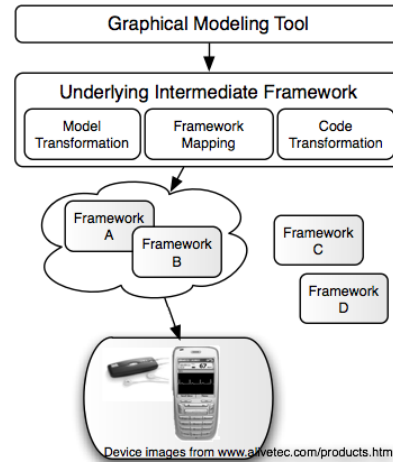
Graphical Modeling Tool

Underlying Intermediate Framework

Model Transformation

Framework Mapping

Code Transformation

Framework A

Framework B

Framework C

Framework D

Device images from www.alivetec.com/products.htm